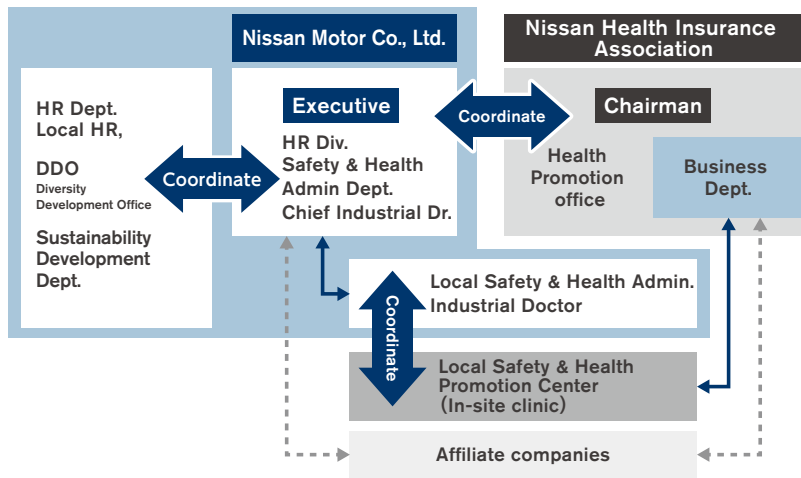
Nissan Motor Co., Ltd.

Nissan Health Insurance Association

HR Dept.
Local HR,

DDO
Diversity Development Office

Sustainability Development Dept.

Coordinate

Executive

HR Div.
Safety & Health Admin Dept.
Chief Industrial Dr.

Coordinate

Chairman

Health Promotion office

Business Dept.

Local Safety & Health Admin.
Industrial Doctor

Coordinate

Local Safety & Health Promotion Center
(In-site clinic)

Affiliate companies